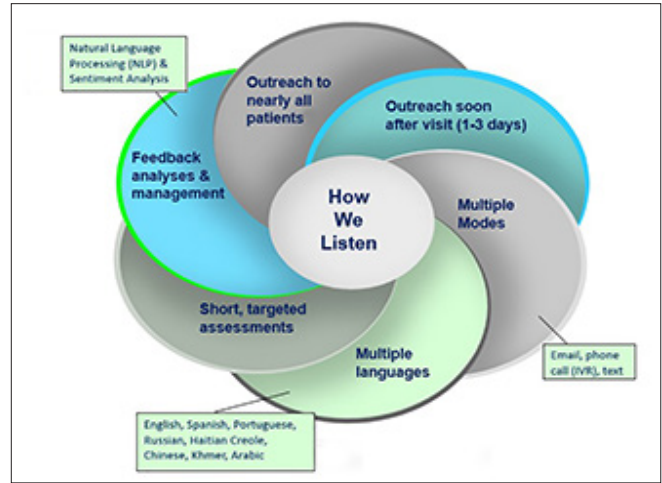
Natural Language Processing (NLP) & Sentiment Analysis

Outreach to nearly all patients

Outreach soon after visit (1-3 days)

Feedback analyses & management

How We Listen

Multiple Modes

Short, targeted assessments

Multiple languages

Email, phone call (IVR), text

English, Spanish, Portuguese, Russian, Haitian Creole, Chinese, Khmer, Arabic